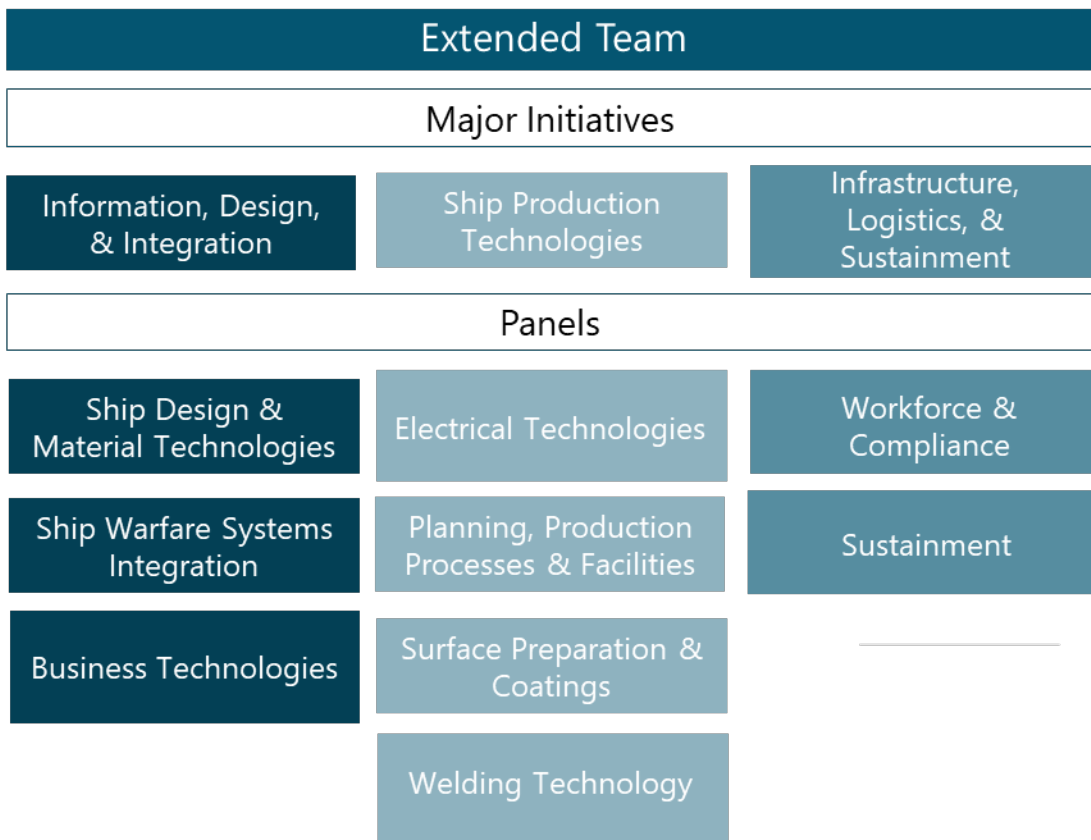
Extended Team

Major Initiatives

Information, Design, & Integration

Ship Production Technologies

Infrastructure, Logistics, & Sustainment

Panels

Ship Design & Material Technologies

Ship Warfare Systems Integration

Business Technologies

Electrical Technologies

Planning, Production Processes & Facilities

Surface Preparation & Coatings

Welding Technology

Workforce & Compliance

Sustainment